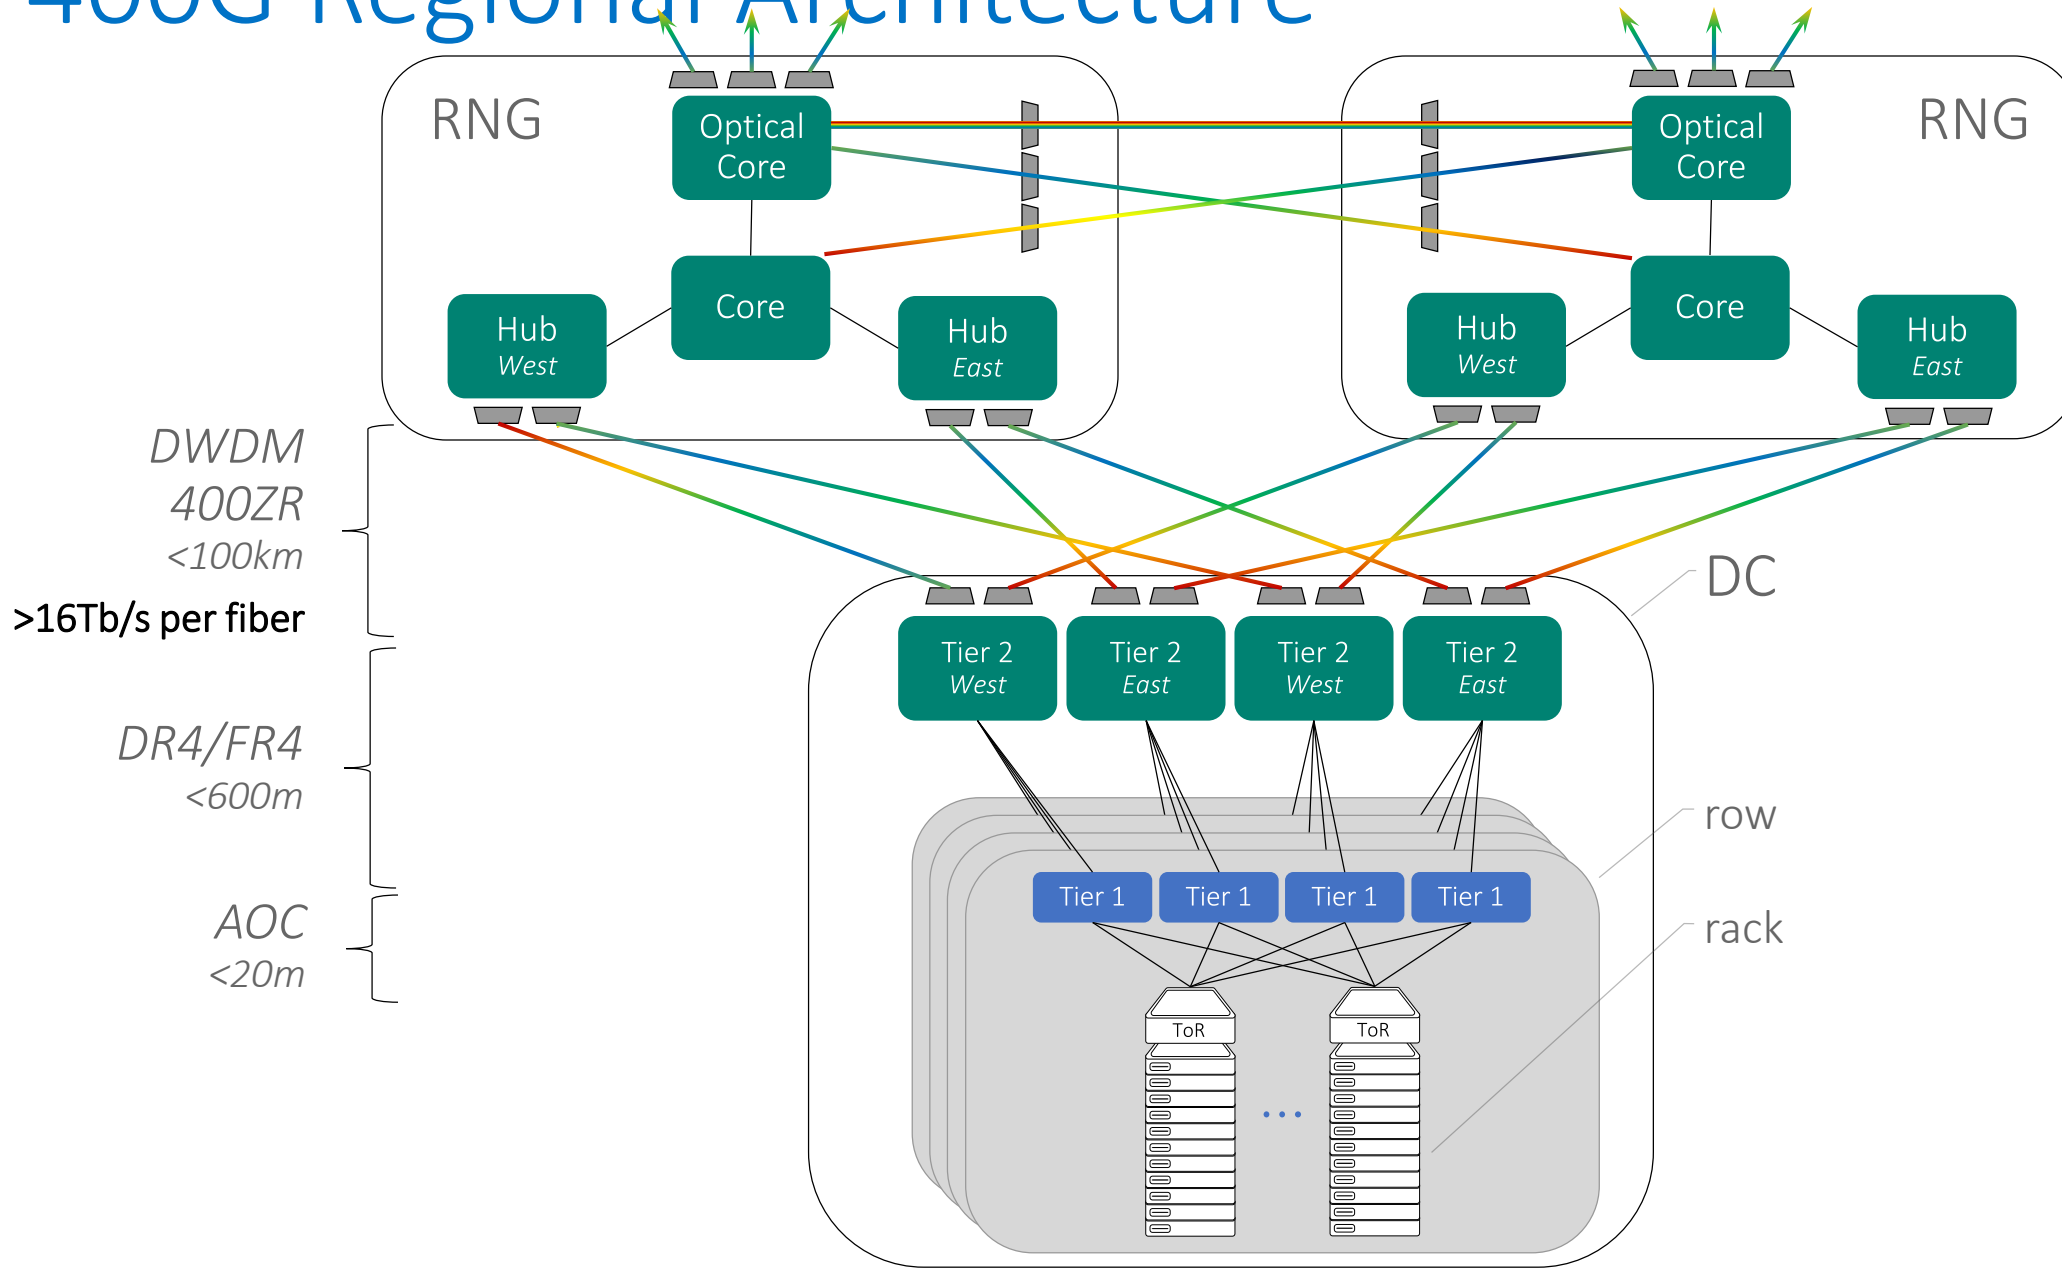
400G Regional Architecture

RNG

Optical Core

Core

Hub West

Hub East

RNG

Optical Core

Core

Hub West

Hub East

DWDM 400ZR <100km

>16Tb/s per fiber

DR4/FR4 <600m

AOC <20m

DC

Tier 2 West

Tier 2 East

Tier 2 West

Tier 2 East

row

Tier 1

Tier 1

Tier 1

Tier 1

rack

ToR

ToR

. . .